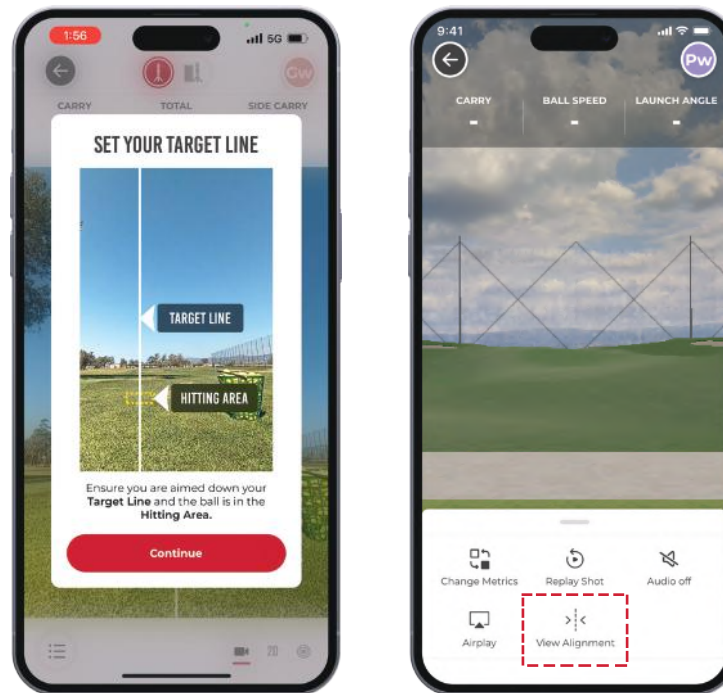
1:56
5G
GW
CARRY
TOTAL
SIDE CARRY
SET YOUR TARGET LINE
TARGET LINE
HITTING AREA
Ensure you are aimed down your **Target Line** and the ball is in the **Hitting Area.**
Continue
2D

9:41
PW
CARRY
-
BALL SPEED
-
LAUNCH ANGLE
-
Change Metrics
Replay Shot
Audio off
Airplay
View Alignment